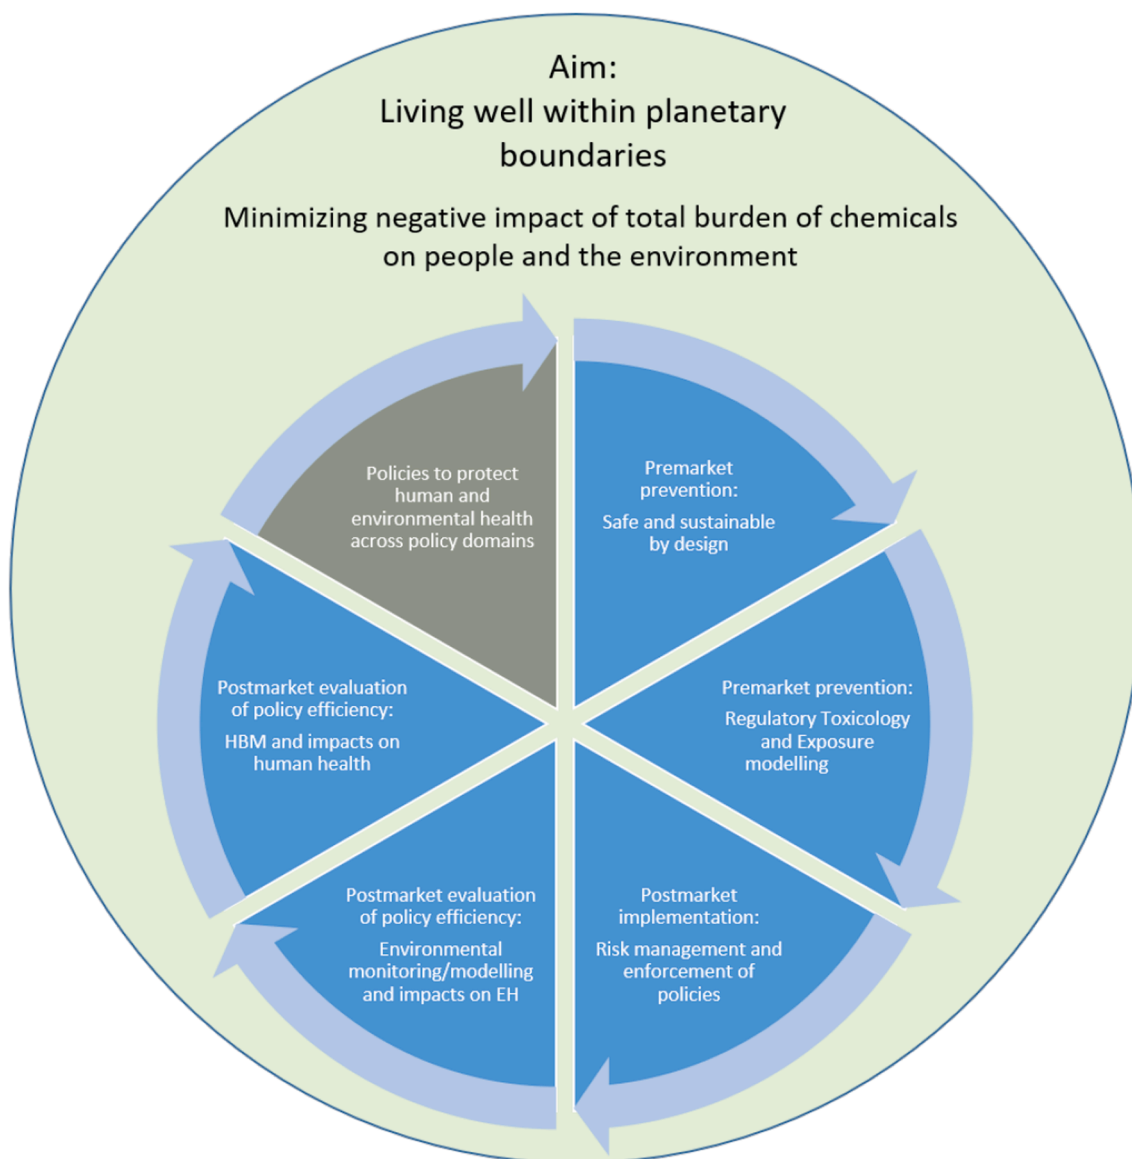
Aim:
Living well within planetary boundaries

Minimizing negative impact of total burden of chemicals on people and the environment

Policies to protect human and environmental health across policy domains

Premarket prevention:
Safe and sustainable by design

Premarket prevention:
Regulatory Toxicology and Exposure modelling

Postmarket implementation:
Risk management and enforcement of policies

Postmarket evaluation of policy efficiency:
Environmental monitoring/modelling and impacts on EH

Postmarket evaluation of policy efficiency:
HBM and impacts on human health